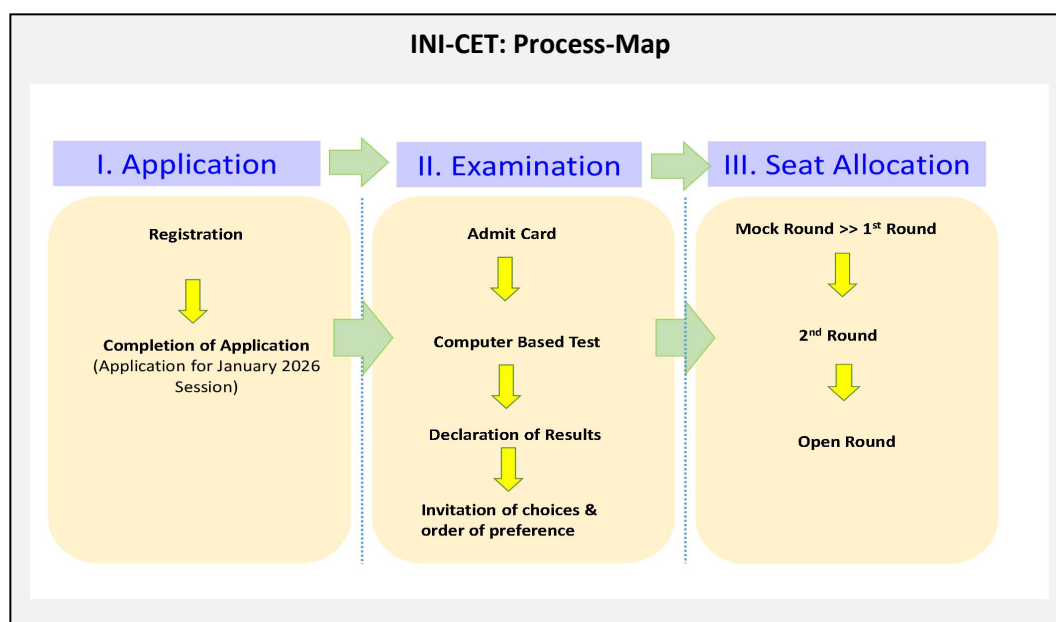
INI-CET: Process-Map

I. Application

Registration

Completion of Application (Application for January 2026 Session)

II. Examination

Admit Card

Computer Based Test

Declaration of Results

Invitation of choices & order of preference

III. Seat Allocation

Mock Round >> 1$^{st}$ Round

2$^{nd}$ Round

Open Round